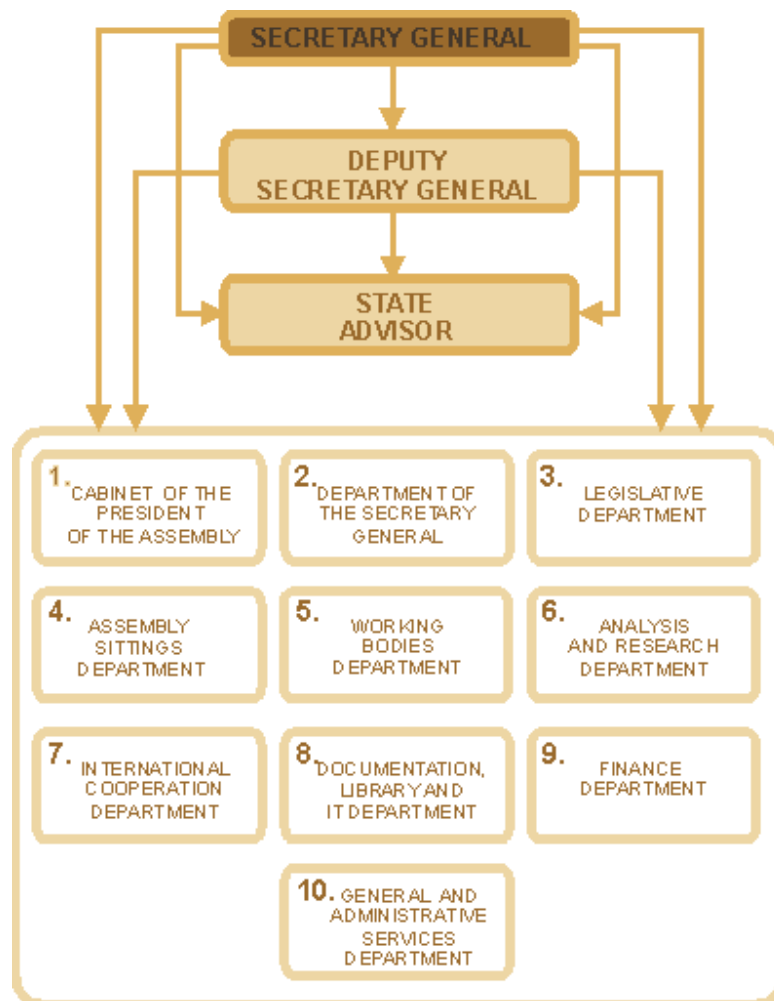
SECRETARY GENERAL

DEPUTY SECRETARY GENERAL

STATE ADVISOR

1. CABINET OF THE PRESIDENT OF THE ASSEMBLY

2. DEPARTMENT OF THE SECRETARY GENERAL

3. LEGISLATIVE DEPARTMENT

4. ASSEMBLY SITTINGS DEPARTMENT

5. WORKING BODIES DEPARTMENT

6. ANALYSIS AND RESEARCH DEPARTMENT

7. INTERNATIONAL COOPERATION DEPARTMENT

8. DOCUMENTATION, LIBRARY AND IT DEPARTMENT

9. FINANCE DEPARTMENT

10. GENERAL AND ADMINISTRATIVE SERVICES DEPARTMENT